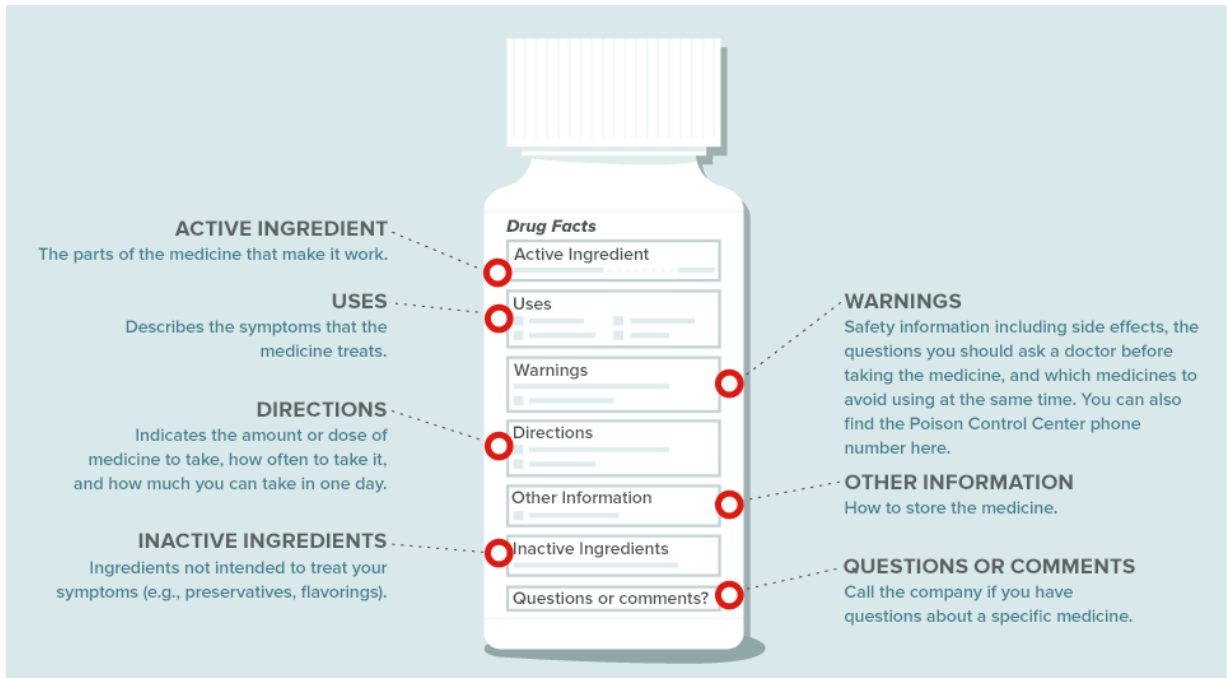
ACTIVE INGREDIENT
The parts of the medicine that make it work.

USES
Describes the symptoms that the medicine treats.

DIRECTIONS
Indicates the amount or dose of medicine to take, how often to take it, and how much you can take in one day.

INACTIVE INGREDIENTS
Ingredients not intended to treat your symptoms (e.g., preservatives, flavorings).

Drug Facts
Active Ingredient
Uses
Warnings
Directions
Other Information
Inactive Ingredients
Questions or comments?

WARNINGS
Safety information including side effects, the questions you should ask a doctor before taking the medicine, and which medicines to avoid using at the same time. You can also find the Poison Control Center phone number here.

OTHER INFORMATION
How to store the medicine.

QUESTIONS OR COMMENTS
Call the company if you have questions about a specific medicine.